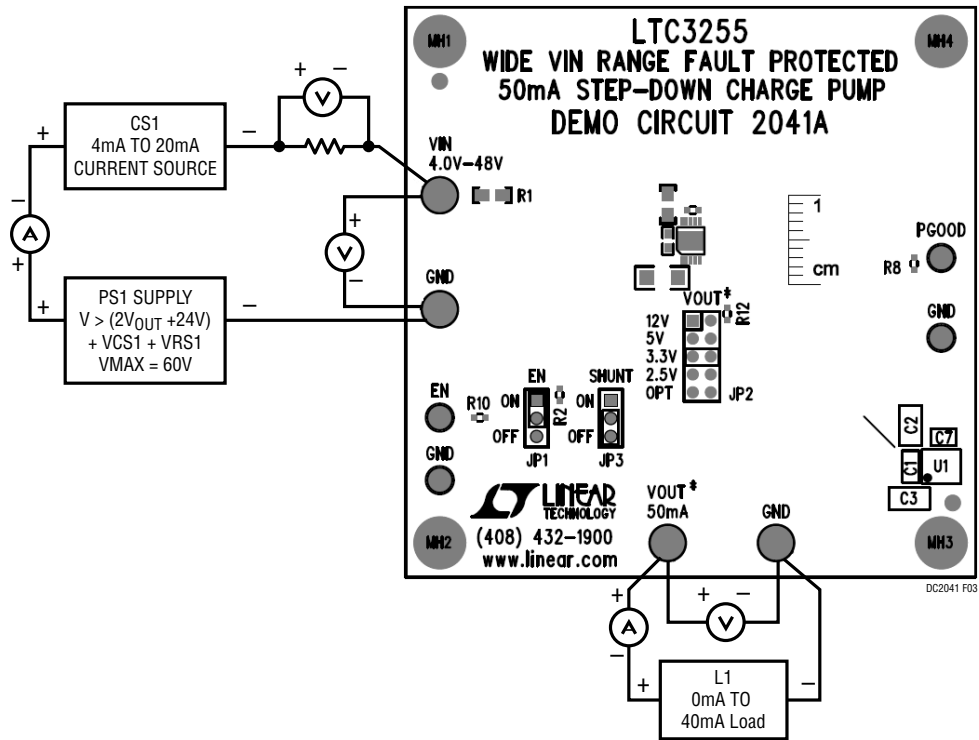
LTC3255
WIDE VIN RANGE FAULT PROTECTED
50mA STEP-DOWN CHARGE PUMP
DEMO CIRCUIT 2041A

MH1

MH4

+ −

V

CS1
4mA TO 20mA
CURRENT SOURCE

+

−

−

A

+

VIN
4.0V–48V

R1

+

V

−

1

cm

PGOOD

R8

GND

PS1 SUPPLY
V > (2V$_{OUT}$ +24V)
+ VCS1 + VRS1
VMAX = 60V

+

−

VOUT*

12V
5V
3.3V
2.5V
OPT

R12

JP2

GND

EN

R10

EN
ON
OFF
R2
JP1

SHUNT
ON
OFF
JP3

C2
C7
C1
U1
C3

GND

LINEAR TECHNOLOGY

(408) 432–1900
www.linear.com

VOUT*
50mA

GND

MH2

MH3

DC2041 F03

+

A

−

+ −

V

+

L1
0mA TO
40mA Load

−